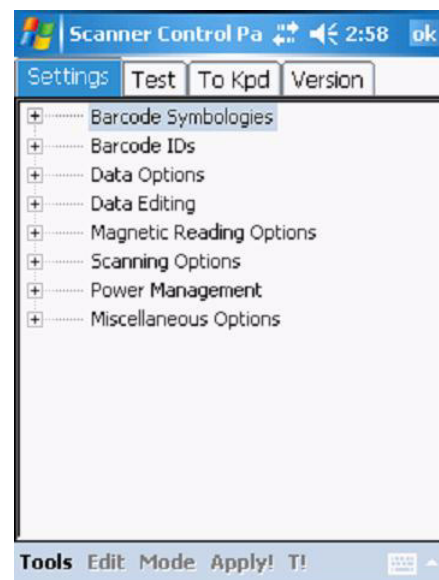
Scanner Control Pa 2:58 ok

Settings Test To Kpd Version

Barcode Symbologies
Barcode IDs
Data Options
Data Editing
Magnetic Reading Options
Scanning Options
Power Management
Miscellaneous Options

Tools Edit Mode Apply! T!